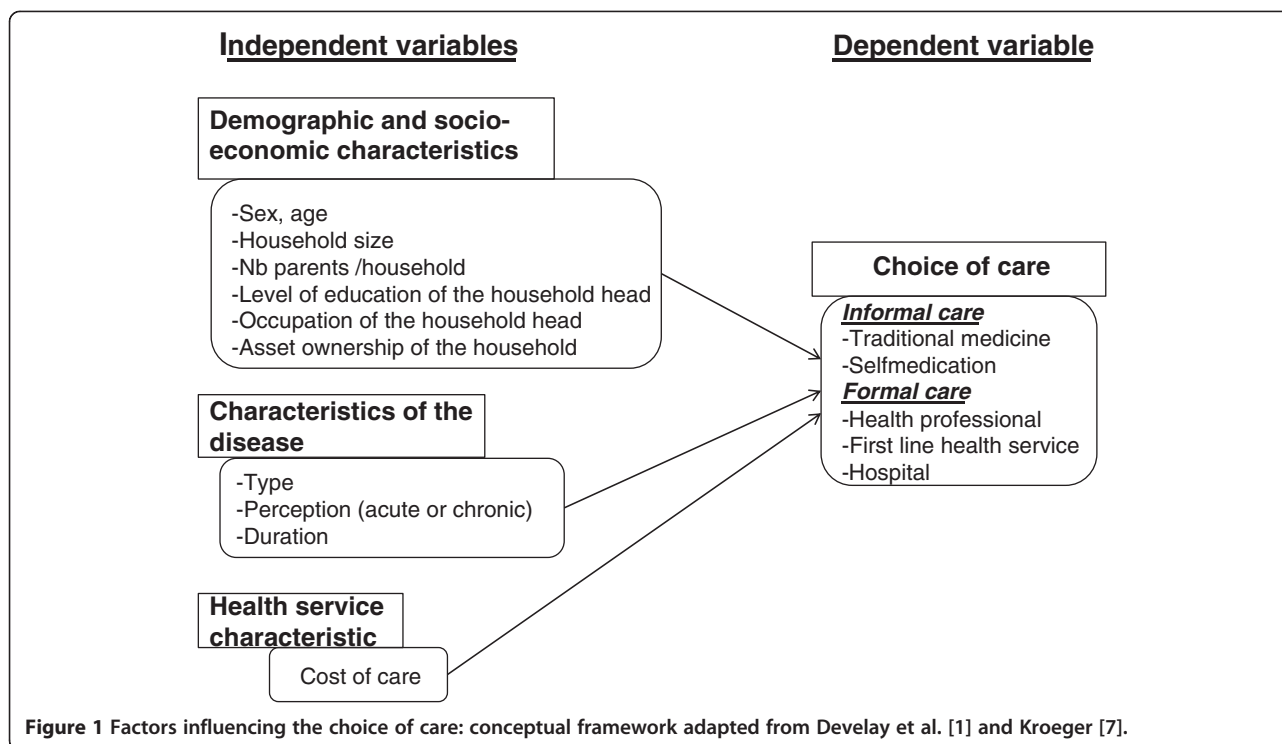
Independent variables

Dependent variable

Demographic and socio-economic characteristics

-Sex, age
-Household size
-Nb parents /household
-Level of education of the household head
-Occupation of the household head
-Asset ownership of the household

Characteristics of the disease

-Type
-Perception (acute or chronic)
-Duration

Health service characteristic

Cost of care

Choice of care

Informal care
-Traditional medicine
-Selfmedication
Formal care
-Health professional
-First line health service
-Hospital

Figure 1 Factors influencing the choice of care: conceptual framework adapted from Develay et al. [1] and Kroeger [7].